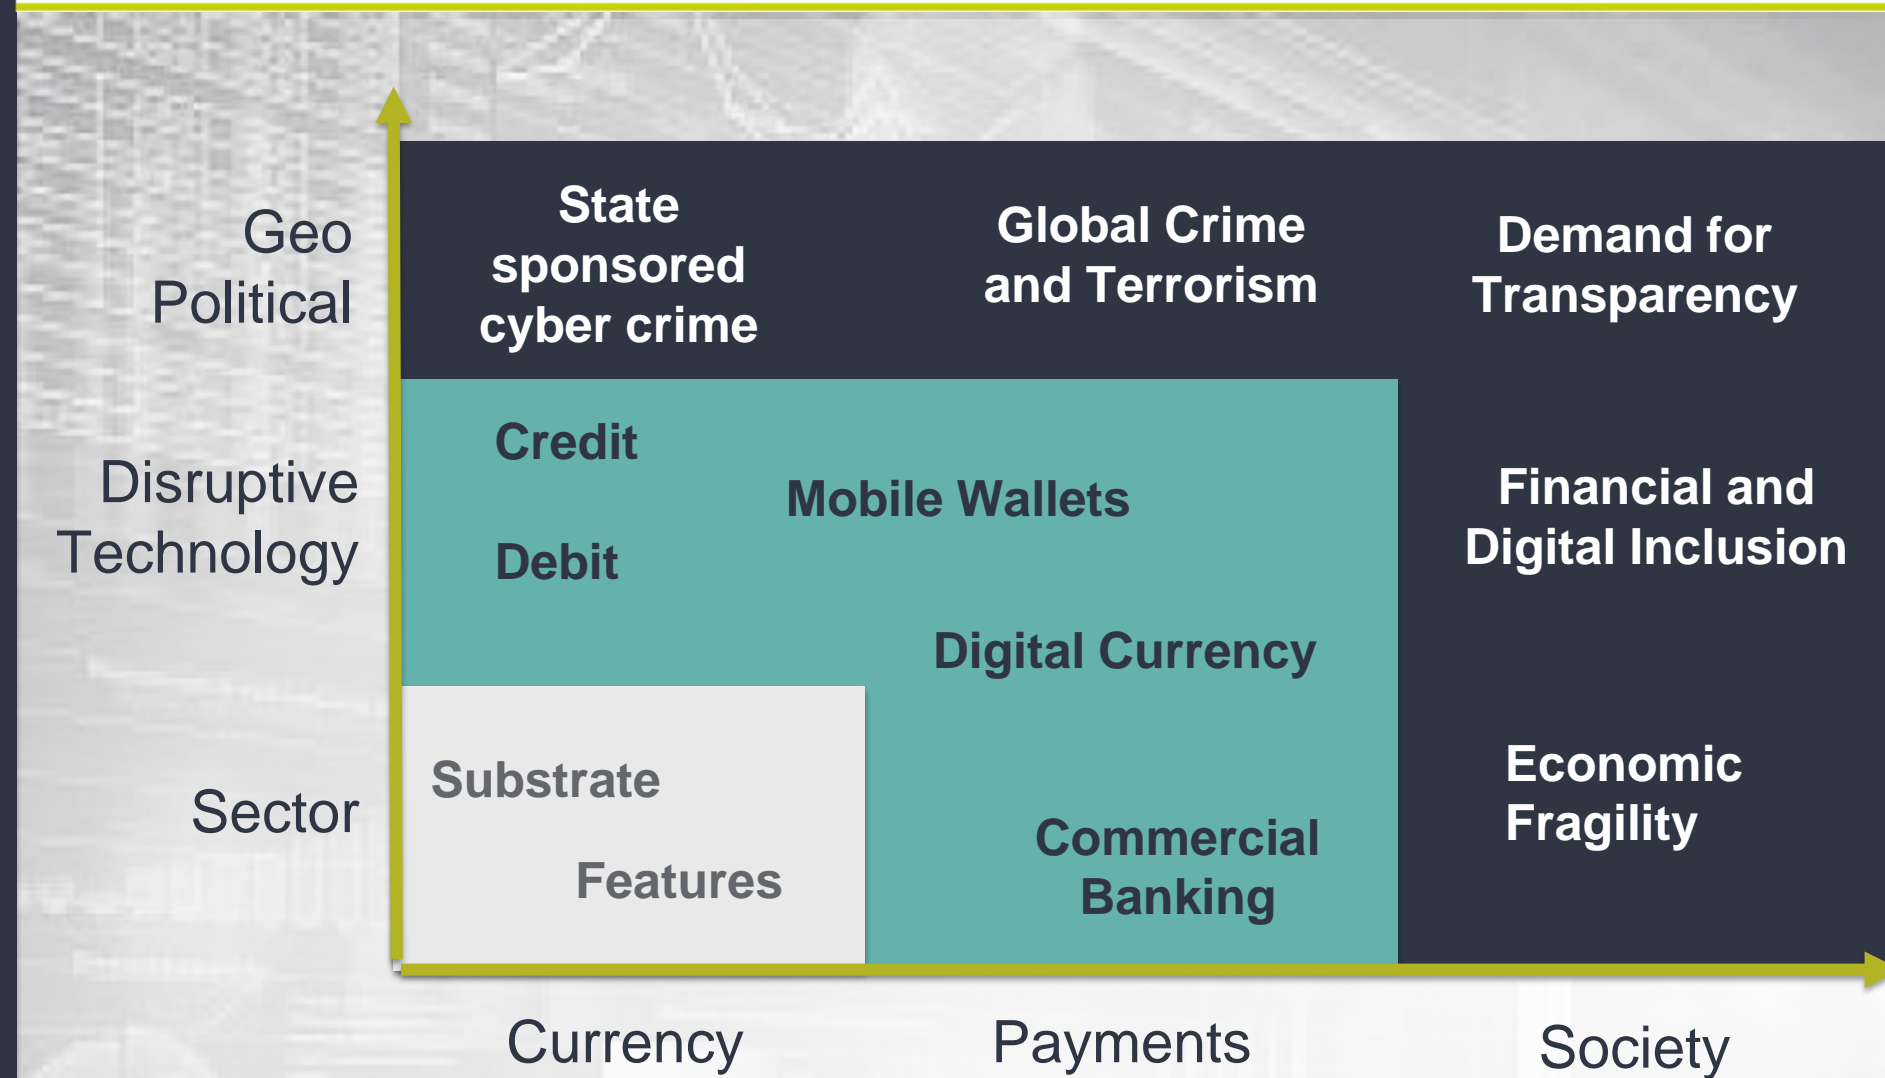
Geo Political

Disruptive Technology

Sector

State sponsored cyber crime

Global Crime and Terrorism

Demand for Transparency

Credit

Mobile Wallets

Debit

Financial and Digital Inclusion

Digital Currency

Substrate

Features

Commercial Banking

Economic Fragility

Currency

Payments

Society